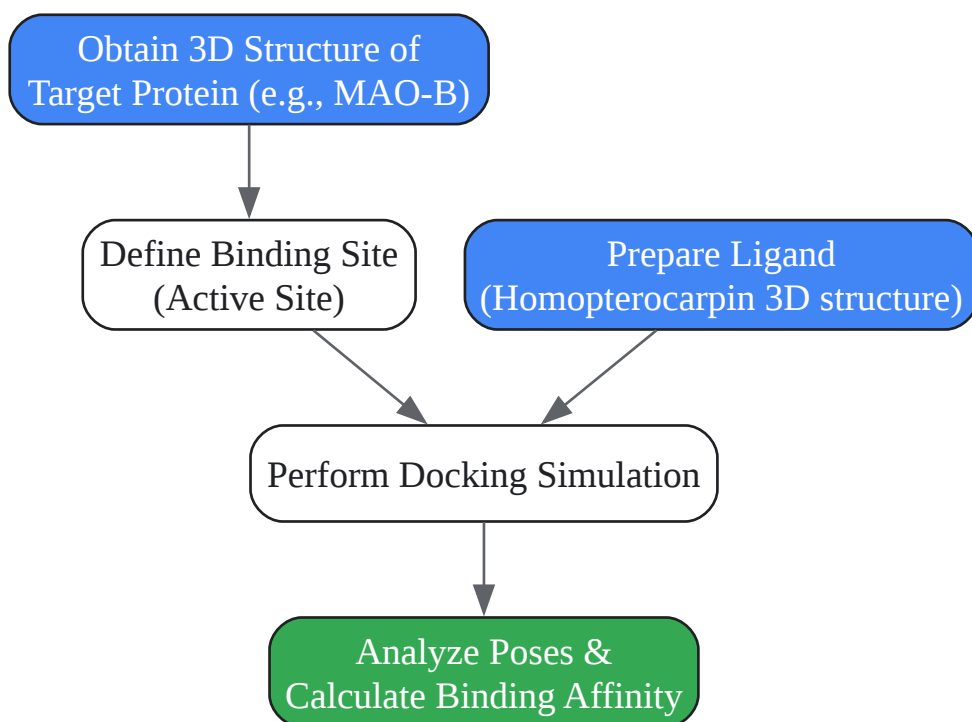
Obtain 3D Structure of Target Protein (e.g., MAO-B)

Define Binding Site (Active Site)

Prepare Ligand (Homopterocarpin 3D structure)

Perform Docking Simulation

Analyze Poses & Calculate Binding Affinity